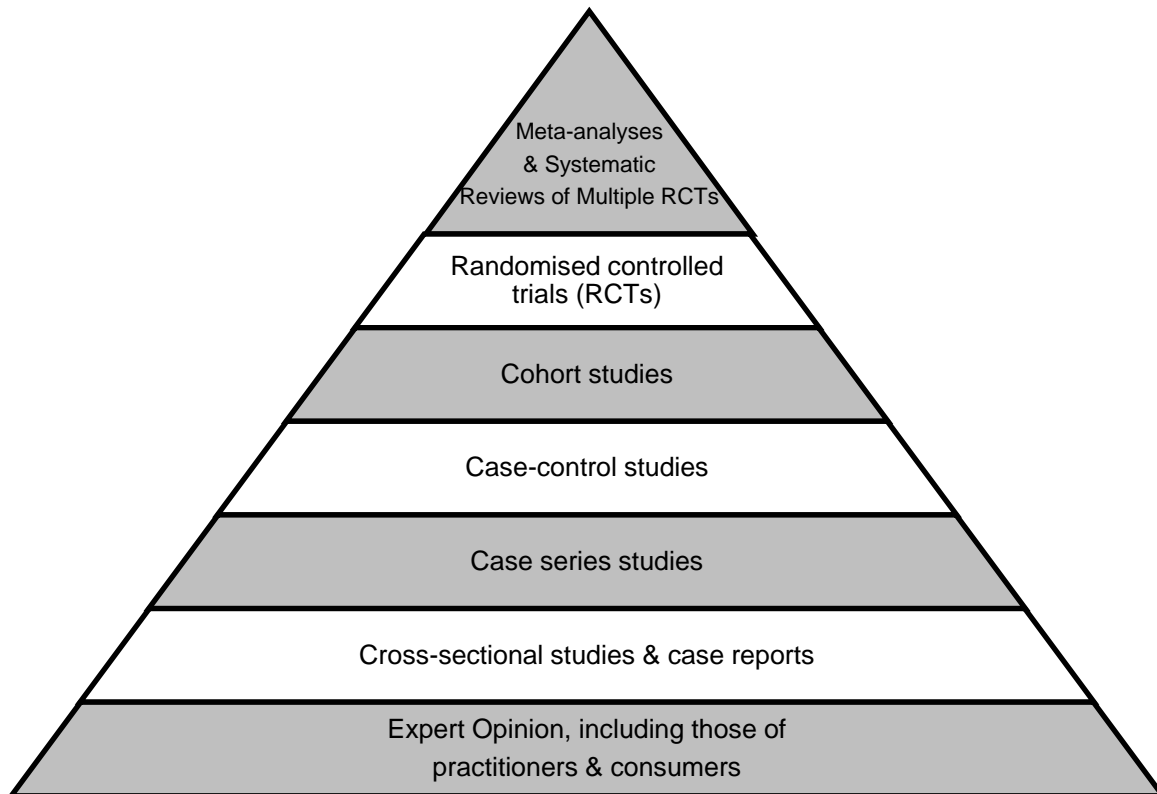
Meta-analyses & Systematic Reviews of Multiple RCTs

Randomised controlled trials (RCTs)

Cohort studies

Case-control studies

Case series studies

Cross-sectional studies & case reports

Expert Opinion, including those of practitioners & consumers